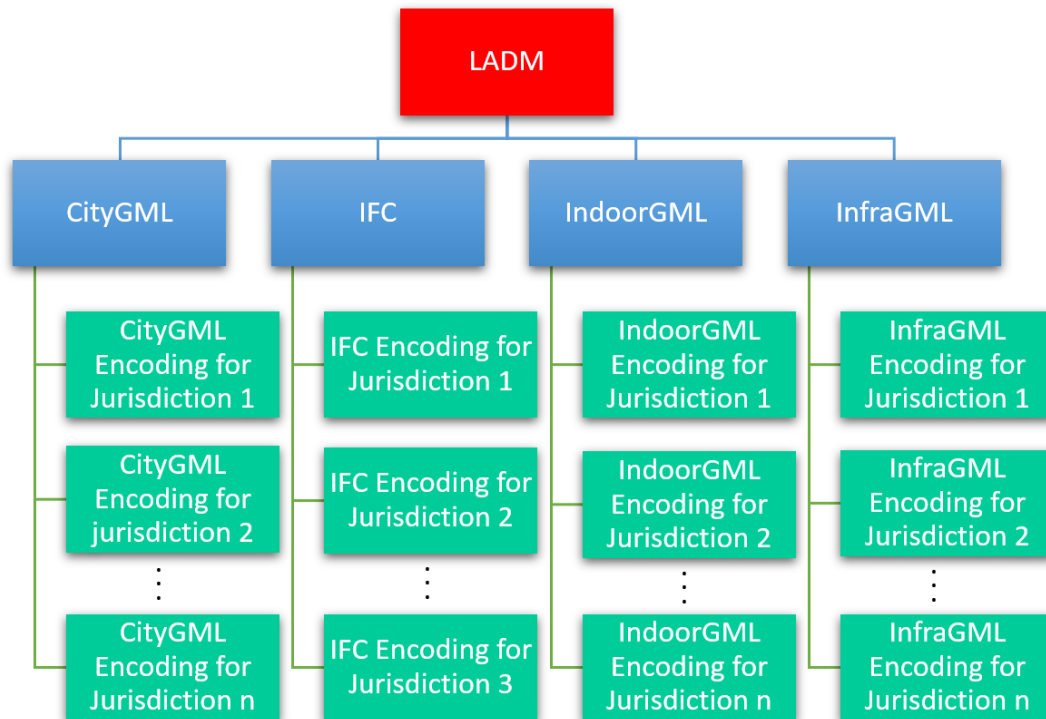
LADM

CityGML

CityGML Encoding for Jurisdiction 1

CityGML Encoding for jurisdiction 2

⋮

CityGML Encoding for Jurisdiction n

IFC

IFC Encoding for Jurisdiction 1

IFC Encoding for Jurisdiction 2

⋮

IFC Encoding for Jurisdiction 3

IndoorGML

IndoorGML Encoding for Jurisdiction 1

IndoorGML Encoding for Jurisdiction 2

⋮

IndoorGML Encoding for Jurisdiction n

InfraGML

InfraGML Encoding for Jurisdiction 1

InfraGML Encoding for Jurisdiction 2

⋮

InfraGML Encoding for Jurisdiction n